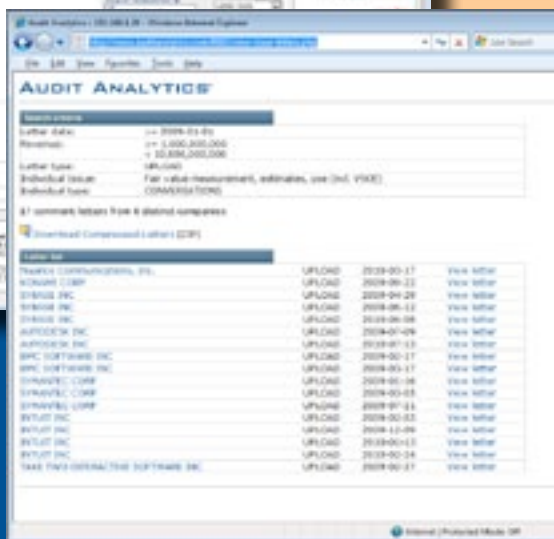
Audit Analytics - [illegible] - Windows Internet Explorer

File Edit View Favorites Tools Help

Live Search

AUDIT ANALYTICS

Search criteria

| | |
|---|---|
| Letter date: | >= 2009-01-01 |
| Revenue: | >= 1,000,000,000 < 10,000,000,000 |
| Letter type: | UPLOAD |
| Individual issue: | Fair value measurement, estimates, use (incl. VSOE) |
| Individual type: | CONVERSATIONS |

17 comment letters from 6 distinct companies

Download Compressed Letters (ZIP)

Letter list

| | | | |
|---|---|---|---|
| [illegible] COMMUNICATIONS, INC. | UPLOAD | 2010-03-17 | View letter |
| KONAMI CORP | UPLOAD | 2009-06-22 | View letter |
| SYBASE INC | UPLOAD | 2009-04-29 | View letter |
| SYBASE INC | UPLOAD | 2009-06-12 | View letter |
| SYBASE INC | UPLOAD | 2010-06-08 | View letter |
| AUTODESK INC | UPLOAD | 2009-07-09 | View letter |
| AUTODESK INC | UPLOAD | 2009-07-13 | View letter |
| BMC SOFTWARE INC | UPLOAD | 2009-02-17 | View letter |
| BMC SOFTWARE INC | UPLOAD | 2009-03-17 | View letter |
| SYMANTEC CORP | UPLOAD | 2009-01-16 | View letter |
| SYMANTEC CORP | UPLOAD | 2009-03-03 | View letter |
| SYMANTEC CORP | UPLOAD | 2009-07-21 | View letter |
| INTUIT INC | UPLOAD | 2009-02-03 | View letter |
| INTUIT INC | UPLOAD | 2009-12-09 | View letter |
| INTUIT INC | UPLOAD | 2010-03-13 | View letter |
| INTUIT INC | UPLOAD | 2010-03-24 | View letter |
| TAKE TWO INTERACTIVE SOFTWARE INC | UPLOAD | 2010-02-27 | View letter |

Internet | Protected Mode: Off